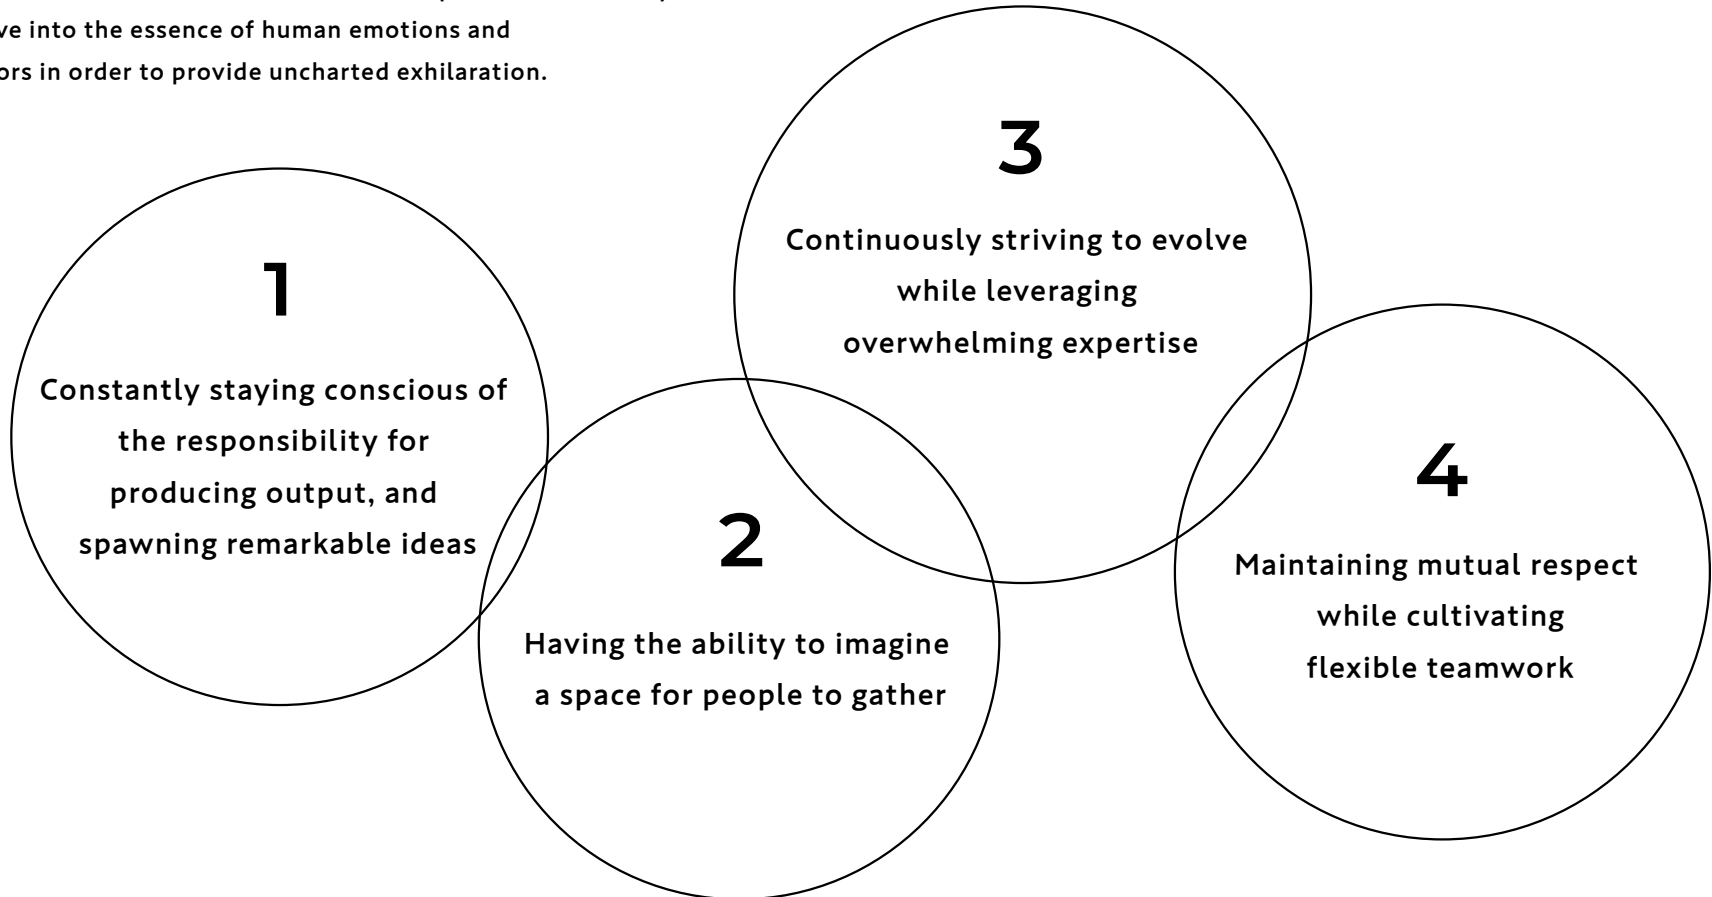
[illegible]ve into the essence of human emotions and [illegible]ors in order to provide uncharted exhilaration.

1

Constantly staying conscious of the responsibility for producing output, and spawning remarkable ideas

2

Having the ability to imagine a space for people to gather

3

Continuously striving to evolve while leveraging overwhelming expertise

4

Maintaining mutual respect while cultivating flexible teamwork